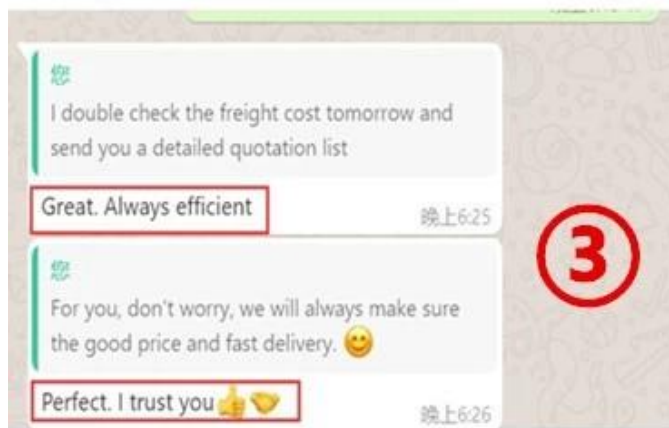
您
I double check the freight cost tomorrow and send you a detailed quotation list

Great. Always efficient

晚上6:25

③

您
For you, don't worry, we will always make sure the good price and fast delivery. 😊

Perfect. I trust you👍🤝

晚上6:26